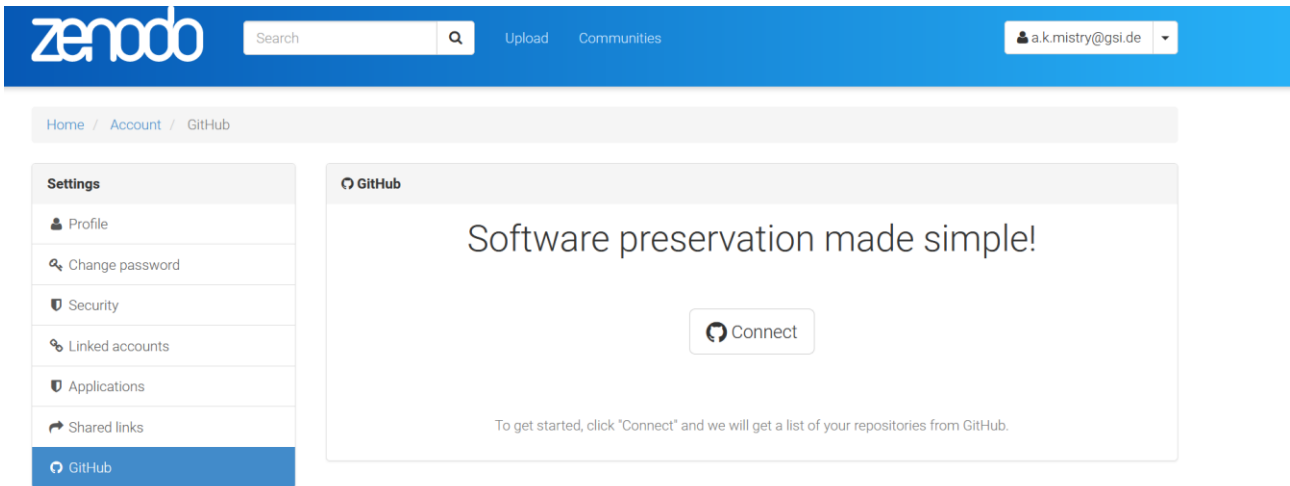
zenodo

Search

Upload Communities

a.k.mistry@gsi.de

Home / Account / GitHub

Settings

Profile

Change password

Security

Linked accounts

Applications

Shared links

GitHub

GitHub

Software preservation made simple!

Connect

To get started, click "Connect" and we will get a list of your repositories from GitHub.